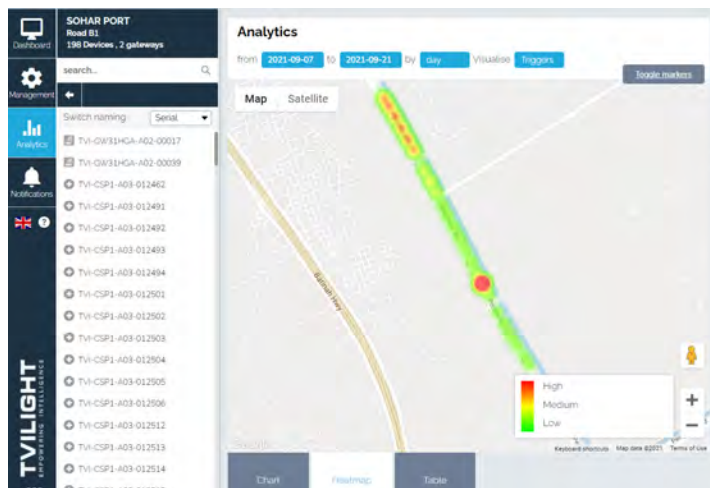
Dashboard

Management

Analytics

Notifications

SOHAR PORT
Road B1
198 Devices , 2 gateways

search...

Switch naming: Serial

TVI-GW31HGA-A02-00017
TVI-GW31HGA-A02-00039
TVI-CSP1-A03-012462
TVI-CSP1-A03-012491
TVI-CSP1-A03-012492
TVI-CSP1-A03-012493
TVI-CSP1-A03-012494
TVI-CSP1-A03-012501
TVI-CSP1-A03-012502
TVI-CSP1-A03-012503
TVI-CSP1-A03-012504
TVI-CSP1-A03-012505
TVI-CSP1-A03-012506
TVI-CSP1-A03-012512
TVI-CSP1-A03-012513
TVI-CSP1-A03-012514

TVILIGHT
EMPOWERING INTELLIGENCE

Analytics

from 2021-09-07 to 2021-09-21 by day Visualise Triggers

Toggle markers

Map Satellite

Sallalah Hwy

High
Medium
Low

Google

Keyboard shortcuts Map data ©2021 Terms of Use

Chart Heatmap Table